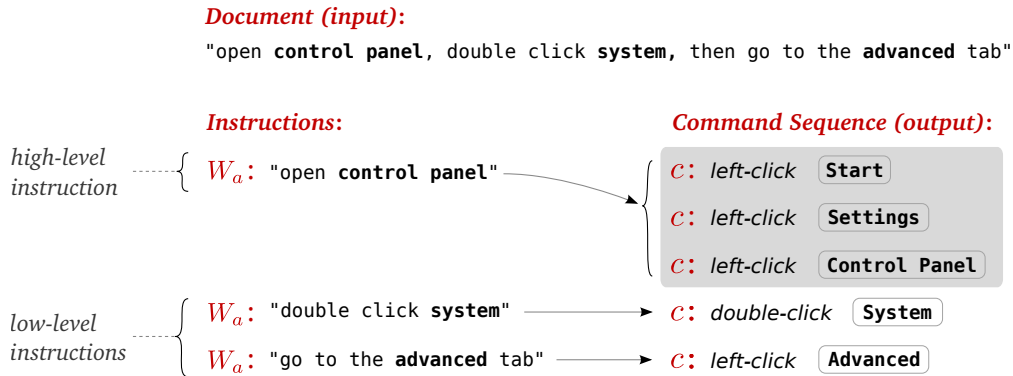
Document (input):

"open **control panel**, double click **system,** then go to the **advanced** tab"

Instructions:

Command Sequence (output):

high-level instruction

$W_a$: "open **control panel**"

$c$: left-click Start

$c$: left-click Settings

$c$: left-click Control Panel

low-level instructions

$W_a$: "double click **system**"

$c$: double-click System

$W_a$: "go to the **advanced** tab"

$c$: left-click Advanced